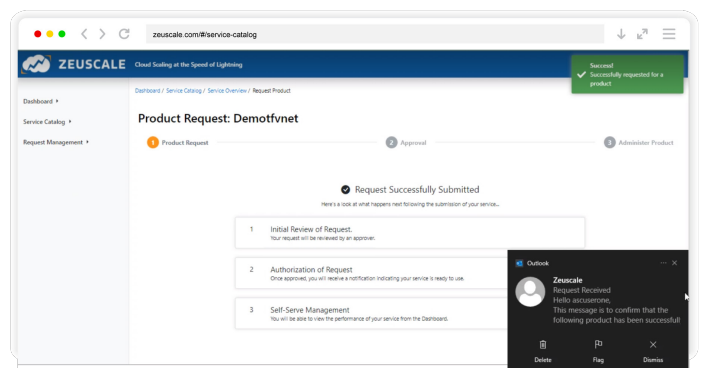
zeuscale.com/#/service-catalog

ZEUSCALE Cloud Scaling at the Speed of Lightning

Success!
Successfully requested for a product

Dashboard ▸
Service Catalog ▸
Request Management ▸

Dashboard / Service Catalog / Service Overview / Request Product

Product Request: Demotfvnet

1 Product Request
2 Approval
3 Administer Product

Request Successfully Submitted

Here's a look at what happens next following the submission of your service...

1 Initial Review of Request.
Your request will be reviewed by an approver.

2 Authorization of Request
Once approved, you will receive a notification indicating your service is ready to use.

3 Self-Serve Management
You will be able to view the performance of your service from the Dashboard.

Outlook ··· ✕

Zeuscale
Request Received
Hello ascuserone,
This message is to confirm that the following product has been successful!

Delete
Flag
Dismiss